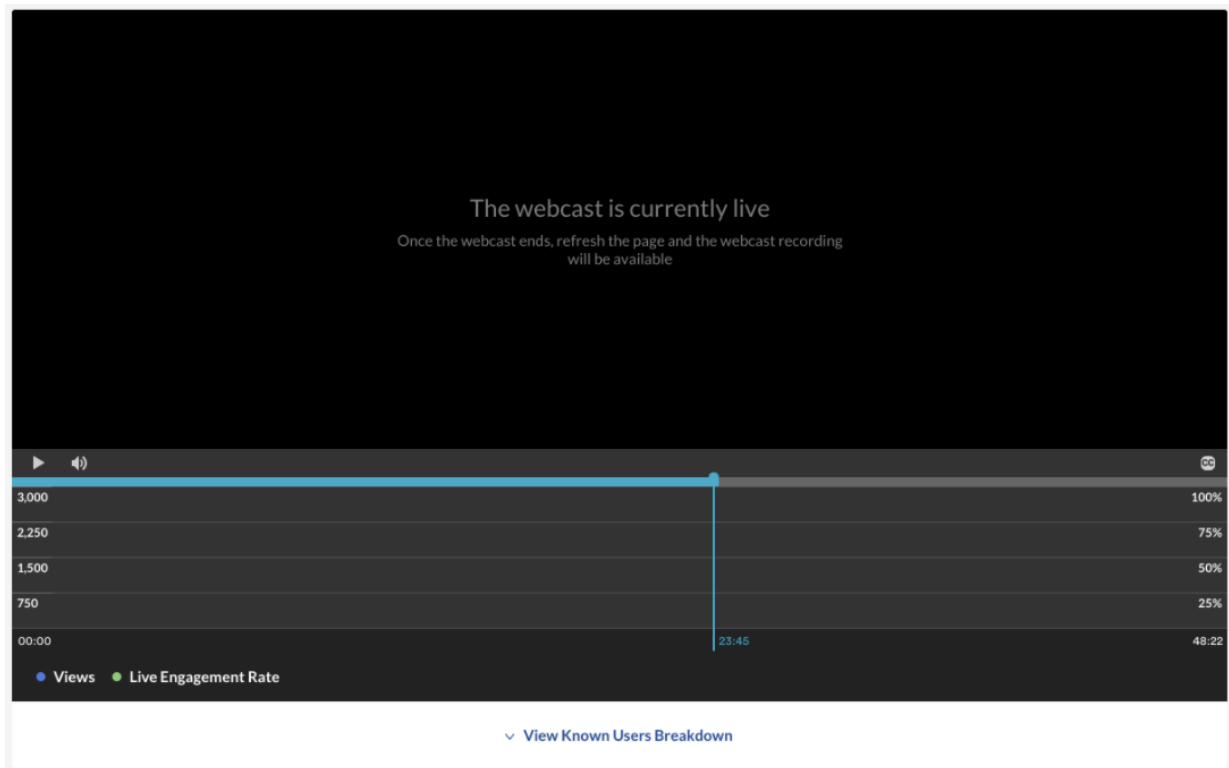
The webcast is currently live

Once the webcast ends, refresh the page and the webcast recording will be available

| 3,000 | 100% |
|---|---|
| 2,250 | 75% |
| 1,500 | 50% |
| 750 | 25% |

00:00 23:45 48:22

Views Live Engagement Rate

View Known Users Breakdown